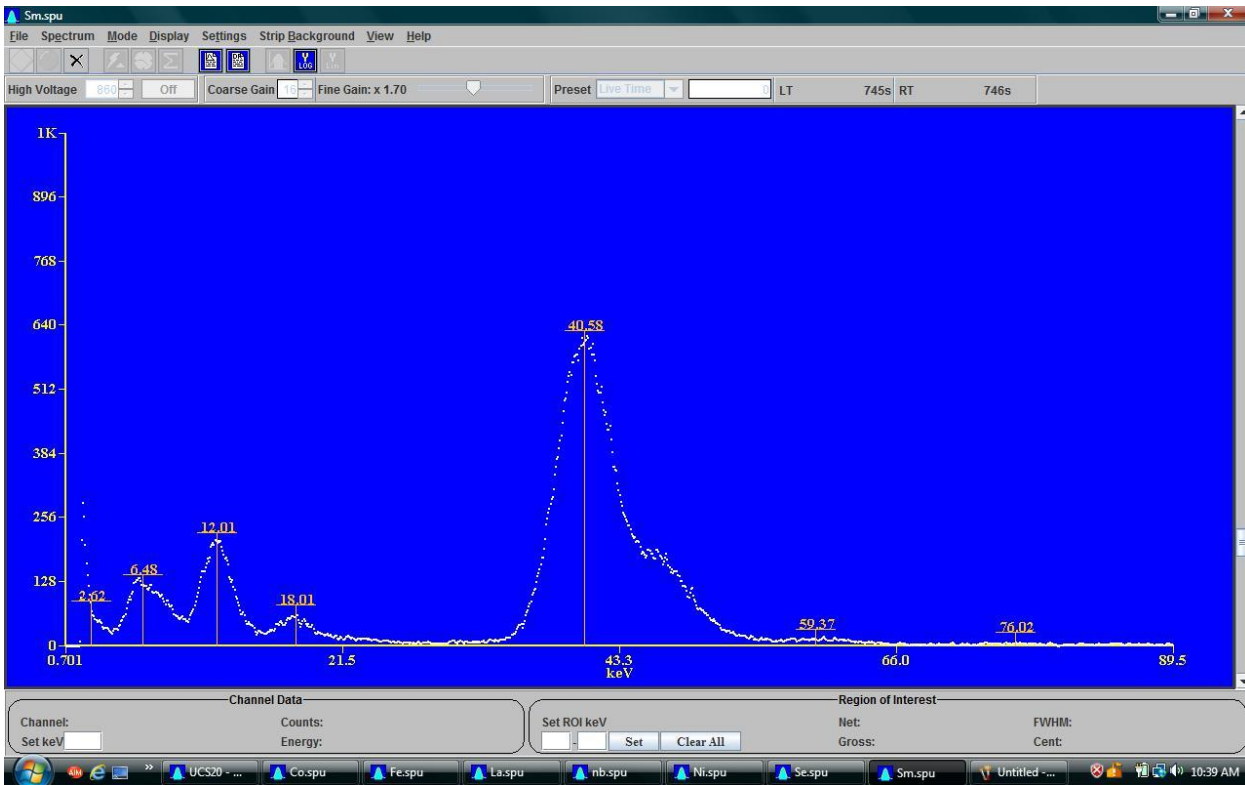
Sm.spu

File Spectrum Mode Display Settings Strip Background View Help

High Voltage 860 Off Coarse Gain 16 Fine Gain: x 1.70 Preset Live Time 0 LT 745s RT 746s

1K
896
768
640
512
384
256
128
0

2.62
6.48
12.01
18.01
40.58
59.37
76.02

0.701
21.5
43.3
keV
66.0
89.5

Channel Data
Channel:
Set keV
Counts:
Energy:

Region of Interest
Set ROI keV
-
Set
Clear All
Net:
Gross:
FWHM:
Cent:

UCS20 - ...
Co.spu
Fe.spu
La.spu
nb.spu
Ni.spu
Se.spu
Sm.spu
Untitled - ...
10:39 AM